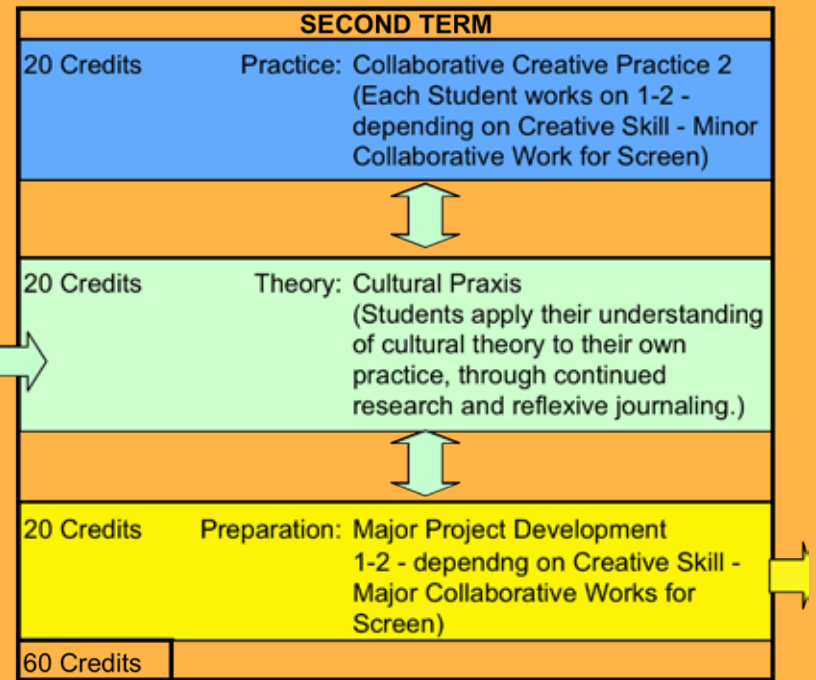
SECOND TERM

20 Credits Practice: Collaborative Creative Practice 2 (Each Student works on 1-2 - depending on Creative Skill - Minor Collaborative Work for Screen)

20 Credits Theory: Cultural Praxis (Students apply their understanding of cultural theory to their own practice, through continued research and reflexive journaling.)

20 Credits Preparation: Major Project Development 1-2 - dependng on Creative Skill - Major Collaborative Works for Screen)

60 Credits